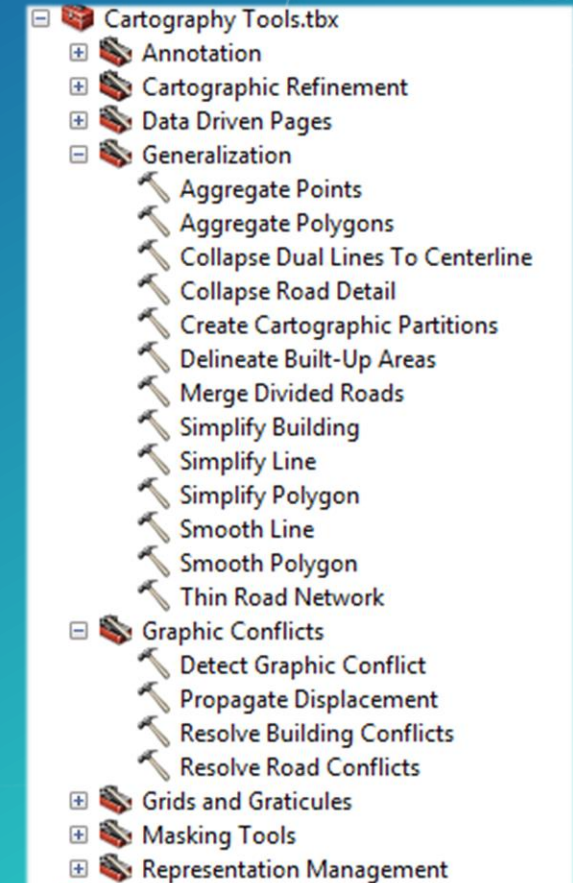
Cartography Tools.tbx
Annotation
Cartographic Refinement
Data Driven Pages
Generalization
Aggregate Points
Aggregate Polygons
Collapse Dual Lines To Centerline
Collapse Road Detail
Create Cartographic Partitions
Delineate Built-Up Areas
Merge Divided Roads
Simplify Building
Simplify Line
Simplify Polygon
Smooth Line
Smooth Polygon
Thin Road Network
Graphic Conflicts
Detect Graphic Conflict
Propagate Displacement
Resolve Building Conflicts
Resolve Road Conflicts
Grids and Graticules
Masking Tools
Representation Management